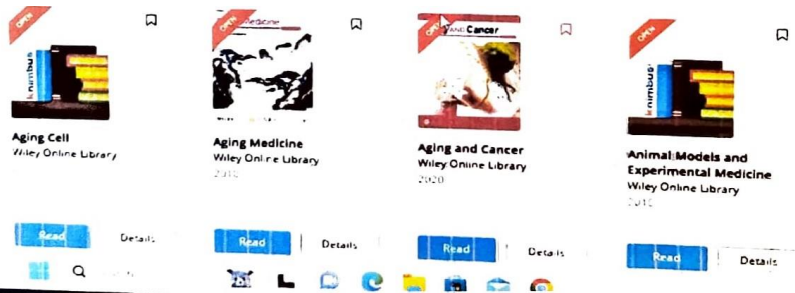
OPEN
knimbus
Aging Cell
Wiley Online Library
Read
Details

OPEN
Aging Medicine
Aging Medicine
Wiley Online Library
201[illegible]
Read
Details

OPEN
Aging and Cancer
Aging and Cancer
Wiley Online Library
2020
Read
Details

OPEN
knimbus
Animal Models and Experimental Medicine
Wiley Online Library
201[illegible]
Read
Details